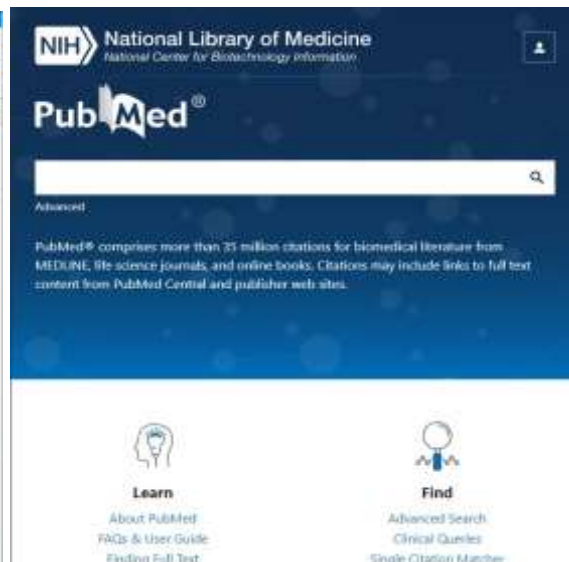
NIH National Library of Medicine
National Center for Biotechnology Information

PubMed®

Advanced

PubMed® comprises more than 35 million citations for biomedical literature from MEDLINE, life science journals, and online books. Citations may include links to full text content from PubMed Central and publisher web sites.

Learn
About PubMed
FAQs & User Guide
Finding Full Text

Find
Advanced Search
Clinical Queries
Single Citation Matcher